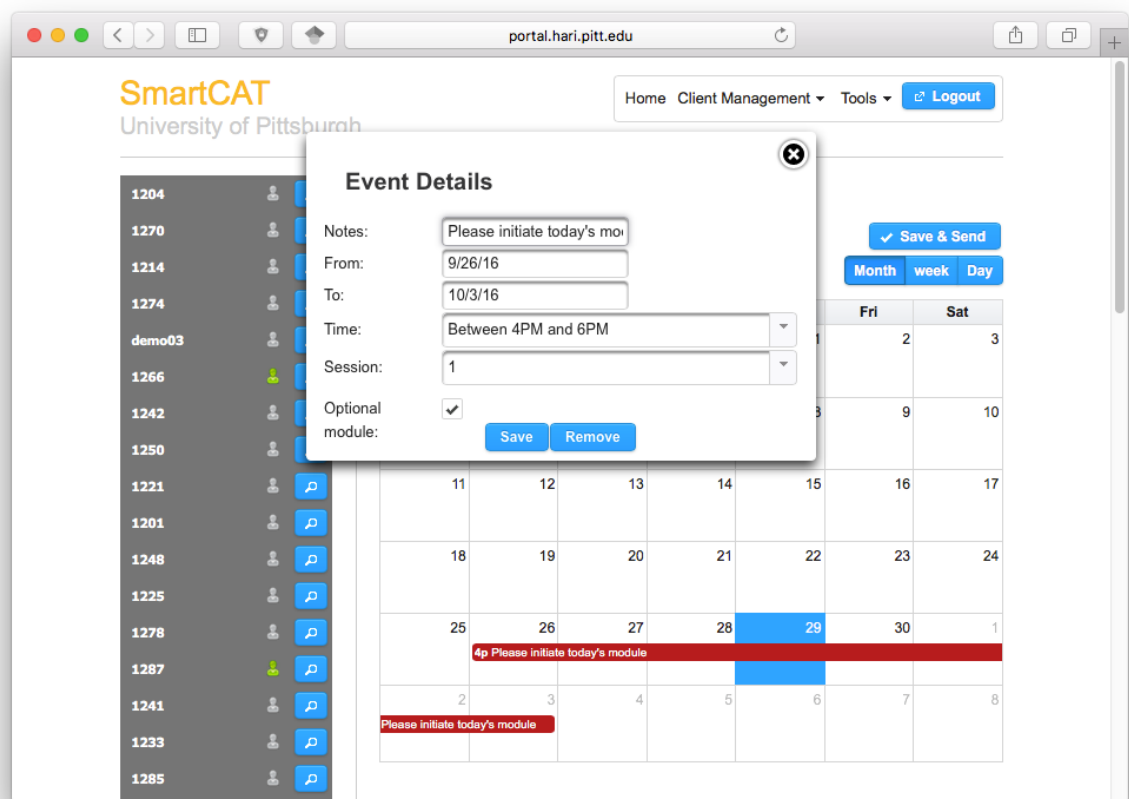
portal.hari.pitt.edu

SmartCAT
University of Pittsburgh

Home Client Management Tools Logout

Event Details

Notes: Please initiate today's mo
From: 9/26/16
To: 10/3/16
Time: Between 4PM and 6PM
Session: 1
Optional module: ✔

Save Remove

1204
1270
1214
1274
demo03
1266
1242
1250
1221
1201
1248
1225
1278
1287
1241
1233
1285

Save & Send

Month week Day

| | | | | Fri | Sat |
|---|---|---|---|---|---|
| | | | 1 | 2 | 3 |
| | | | 8 | 9 | 10 |
| 11 | 12 | 13 | 14 | 15 | 16 | 17 |
| 18 | 19 | 20 | 21 | 22 | 23 | 24 |
| 25 | 26 | 27 | 28 | 29 | 30 | 1 |
| 2 | 3 | 4 | 5 | 6 | 7 | 8 |

4p Please initiate today's module

Please initiate today's module